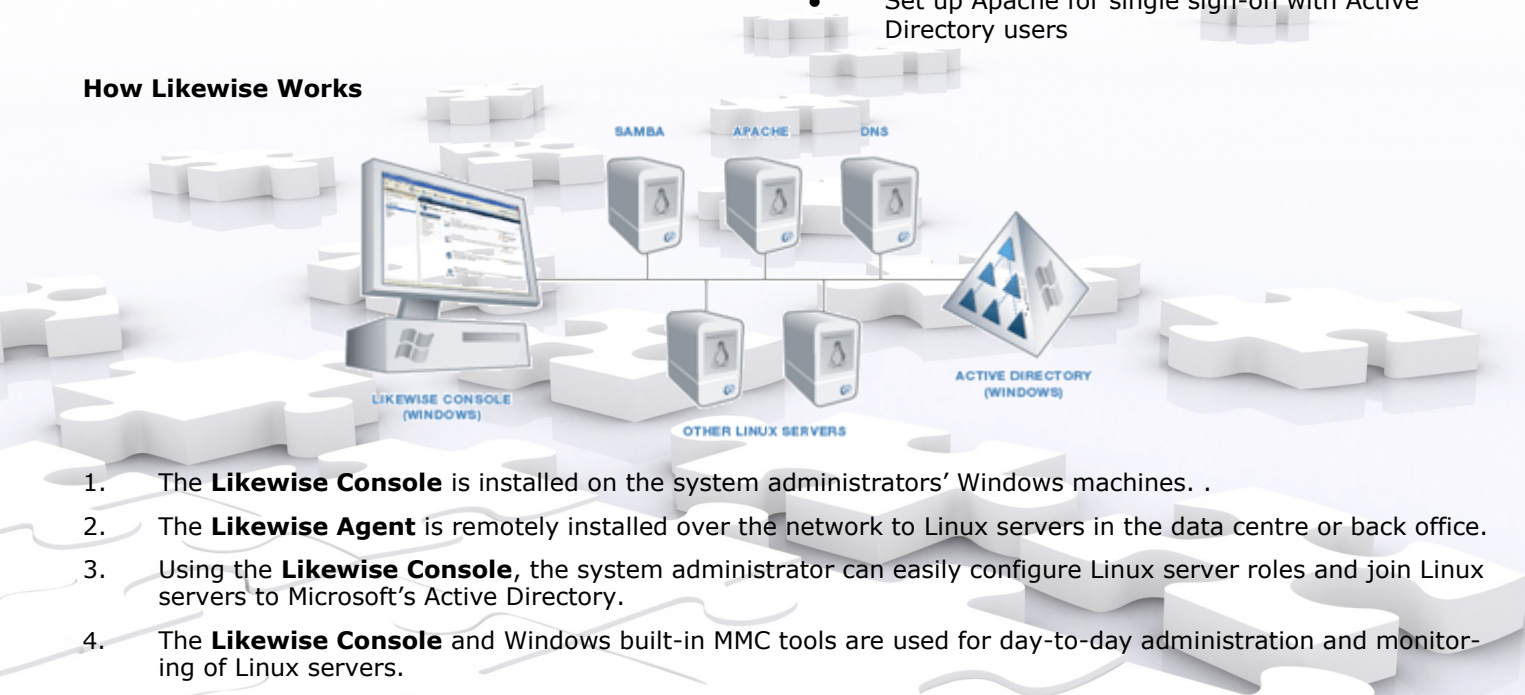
• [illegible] Directory users

**How Likewise Works**

SAMBA APACHE DNS

LIKEWISE CONSOLE (WINDOWS)

OTHER LINUX SERVERS

ACTIVE DIRECTORY (WINDOWS)

1. The **Likewise Console** is installed on the system administrators' Windows machines. .

2. The **Likewise Agent** is remotely installed over the network to Linux servers in the data centre or back office.

3. Using the **Likewise Console**, the system administrator can easily configure Linux server roles and join Linux servers to Microsoft's Active Directory.

4. The **Likewise Console** and Windows built-in MMC tools are used for day-to-day administration and monitoring of Linux servers.